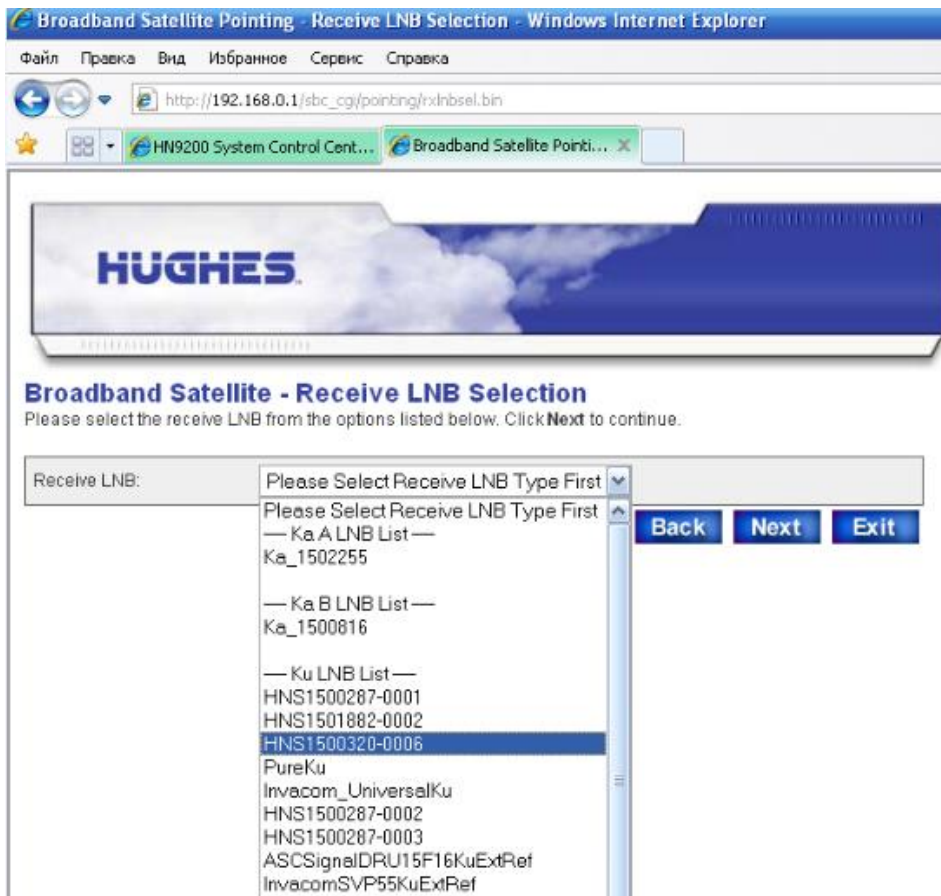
Broadband Satellite Pointing - Receive LNB Selection - Windows Internet Explorer

Файл Правка Вид Избранное Сервис Справка

http://192.168.0.1/sbc_cgi/pointing/rxlnbsel.bin

HN9200 System Control Cent... Broadband Satellite Pointi...

HUGHES.

Broadband Satellite - Receive LNB Selection
Please select the receive LNB from the options listed below. Click Next to continue.

Receive LNB: Please Select Receive LNB Type First

Please Select Receive LNB Type First
— Ka A LNB List —
Ka_1502255

— Ka B LNB List —
Ka_1500816

— Ku LNB List —
HNS1500287-0001
HNS1501882-0002
HNS1500320-0006
PureKu
Invacom_UniversalKu
HNS1500287-0002
HNS1500287-0003
ASCSignalDRU15F16KuExtRef
InvacomSVP55KuExtRef

Back Next Exit